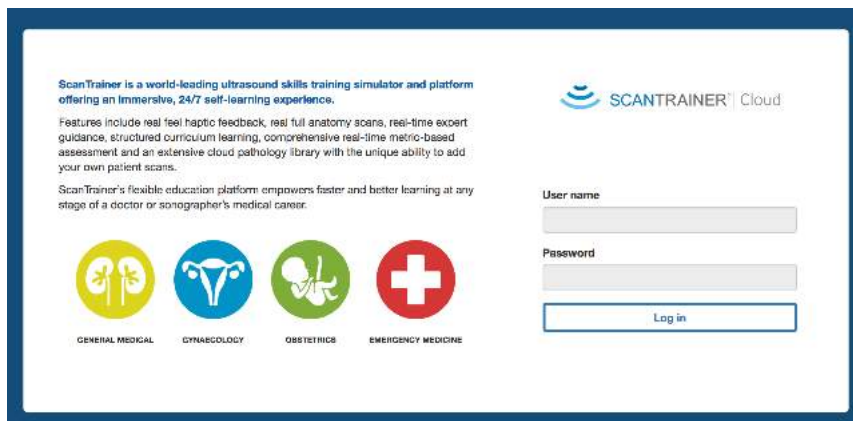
ScanTrainer is a world-leading ultrasound skills training simulator and platform offering an immersive, 24/7 self-learning experience.

Features include real feel haptic feedback, real full anatomy scans, real-time expert guidance, structured curriculum learning, comprehensive real-time metric-based assessment and an extensive cloud pathology library with the unique ability to add your own patient scans.

ScanTrainer's flexible education platform empowers faster and better learning at any stage of a doctor or sonographer's medical career.

GENERAL MEDICAL

GYNAECOLOGY

OBSTETRICS

EMERGENCY MEDICINE

SCANTRAINER | Cloud

User name

Password

Log in